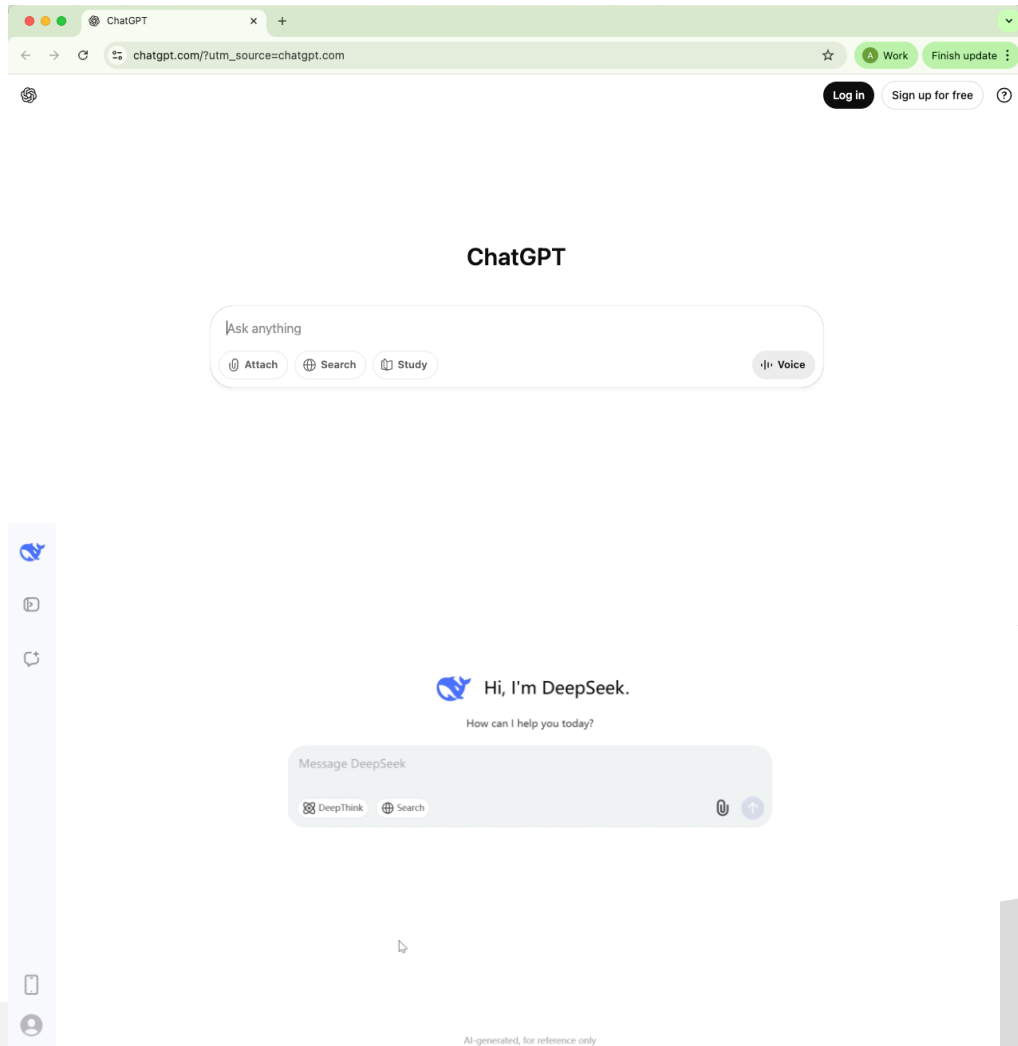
ChatGPT
chatgpt.com/?utm_source=chatgpt.com
A Work
Finish update
Log in
Sign up for free

ChatGPT

Ask anything
Attach
Search
Study
Voice

Hi, I'm DeepSeek.

How can I help you today?

Message DeepSeek
DeepThink
Search

AI-generated, for reference only